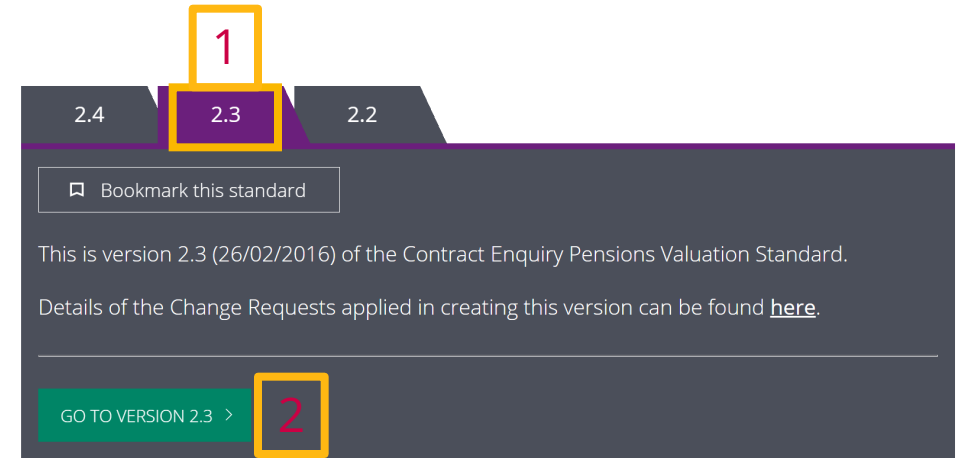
1

2.4 2.3 2.2

Bookmark this standard

This is version 2.3 (26/02/2016) of the Contract Enquiry Pensions Valuation Standard.

Details of the Change Requests applied in creating this version can be found here.

GO TO VERSION 2.3 >

2